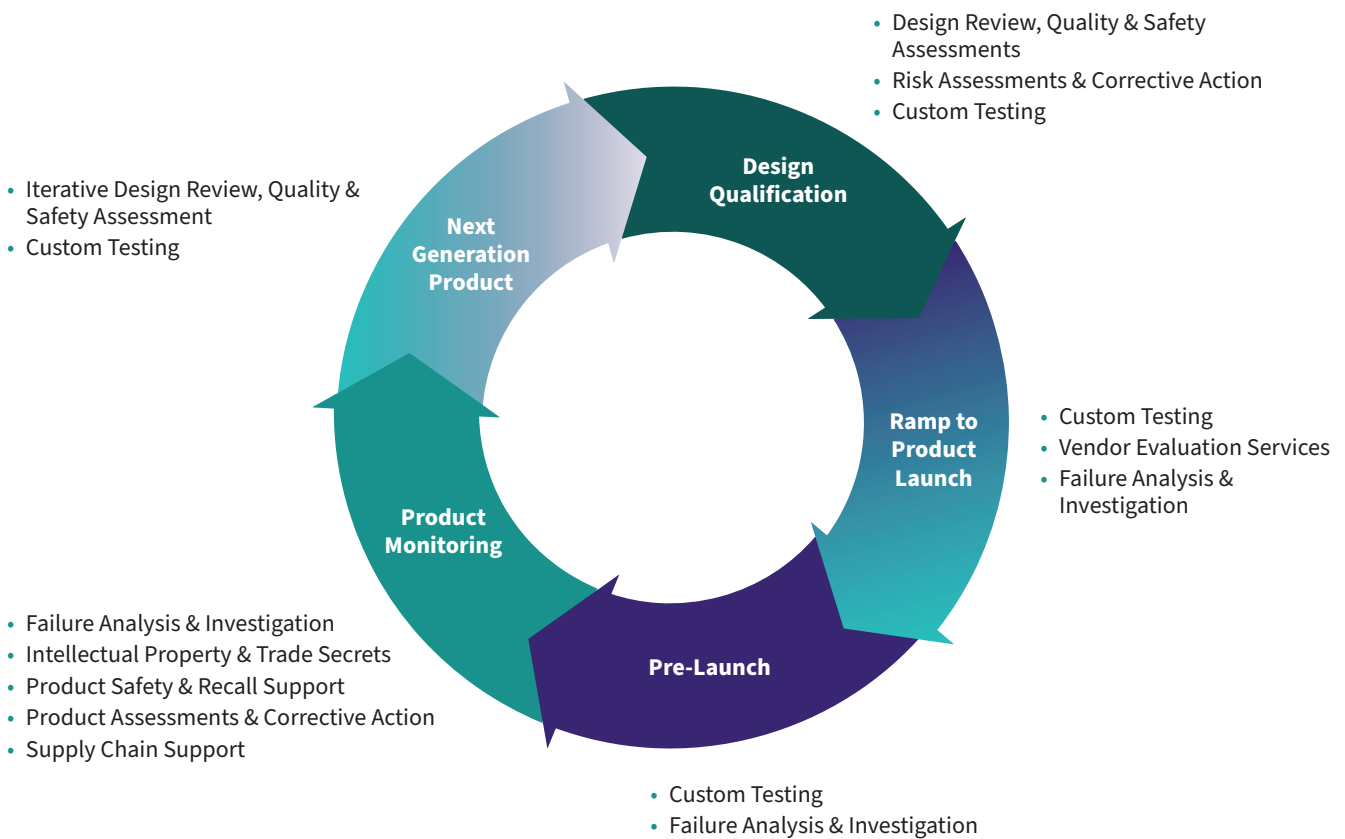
• Design Review, Quality & Safety Assessments
• Risk Assessments & Corrective Action
• Custom Testing

Design Qualification

• Iterative Design Review, Quality & Safety Assessment
• Custom Testing

Next Generation Product

Ramp to Product Launch

• Custom Testing
• Vendor Evaluation Services
• Failure Analysis & Investigation

Product Monitoring

• Failure Analysis & Investigation
• Intellectual Property & Trade Secrets
• Product Safety & Recall Support
• Product Assessments & Corrective Action
• Supply Chain Support

Pre-Launch

• Custom Testing
• Failure Analysis & Investigation